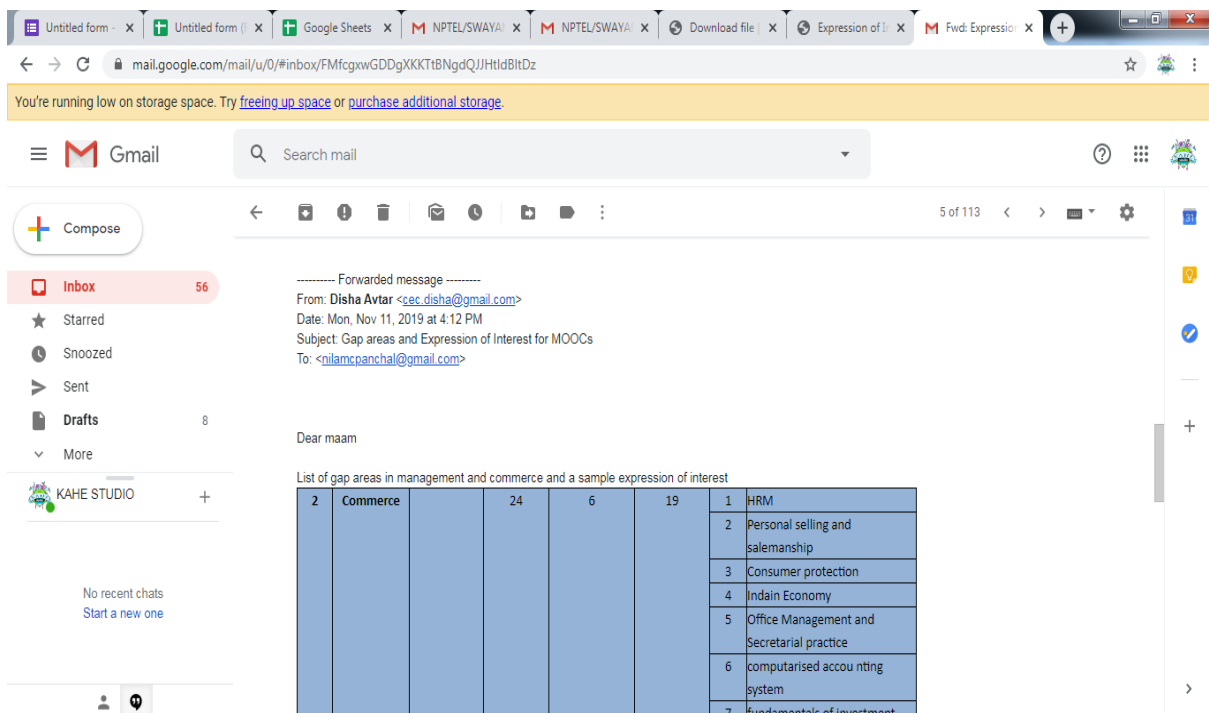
Untitled form - ×
Untitled form (I ×
Google Sheets ×
NPTEL/SWAYA ×
NPTEL/SWAYA ×
Download file ×
Expression of I ×
Fwd: Expressio ×

mail.google.com/mail/u/0/#inbox/FMfcgxwGDDgXKKTtBNgdQJJHtldBltDz

You're running low on storage space. Try freeing up space or purchase additional storage.

Gmail

Search mail

Compose
Inbox 56
Starred
Snoozed
Sent
Drafts 8
More

KAHE STUDIO +

No recent chats
Start a new one

5 of 113

---------- Forwarded message ---------
From: Disha Avtar <cec.disha@gmail.com>
Date: Mon, Nov 11, 2019 at 4:12 PM
Subject: Gap areas and Expression of Interest for MOOCs
To: <nilamcpanchal@gmail.com>

Dear maam

List of gap areas in management and commerce and a sample expression of interest

| 2 | Commerce | | 24 | 6 | 19 | 1 | HRM |
|---|---|---|---|---|---|---|---|
| | | | | | | 2 | Personal selling and salemanship |
| | | | | | | 3 | Consumer protection |
| | | | | | | 4 | Indain Economy |
| | | | | | | 5 | Office Management and Secretarial practice |
| | | | | | | 6 | computarised accou nting system |
| | | | | | | 7 | fundamentals of investment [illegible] |